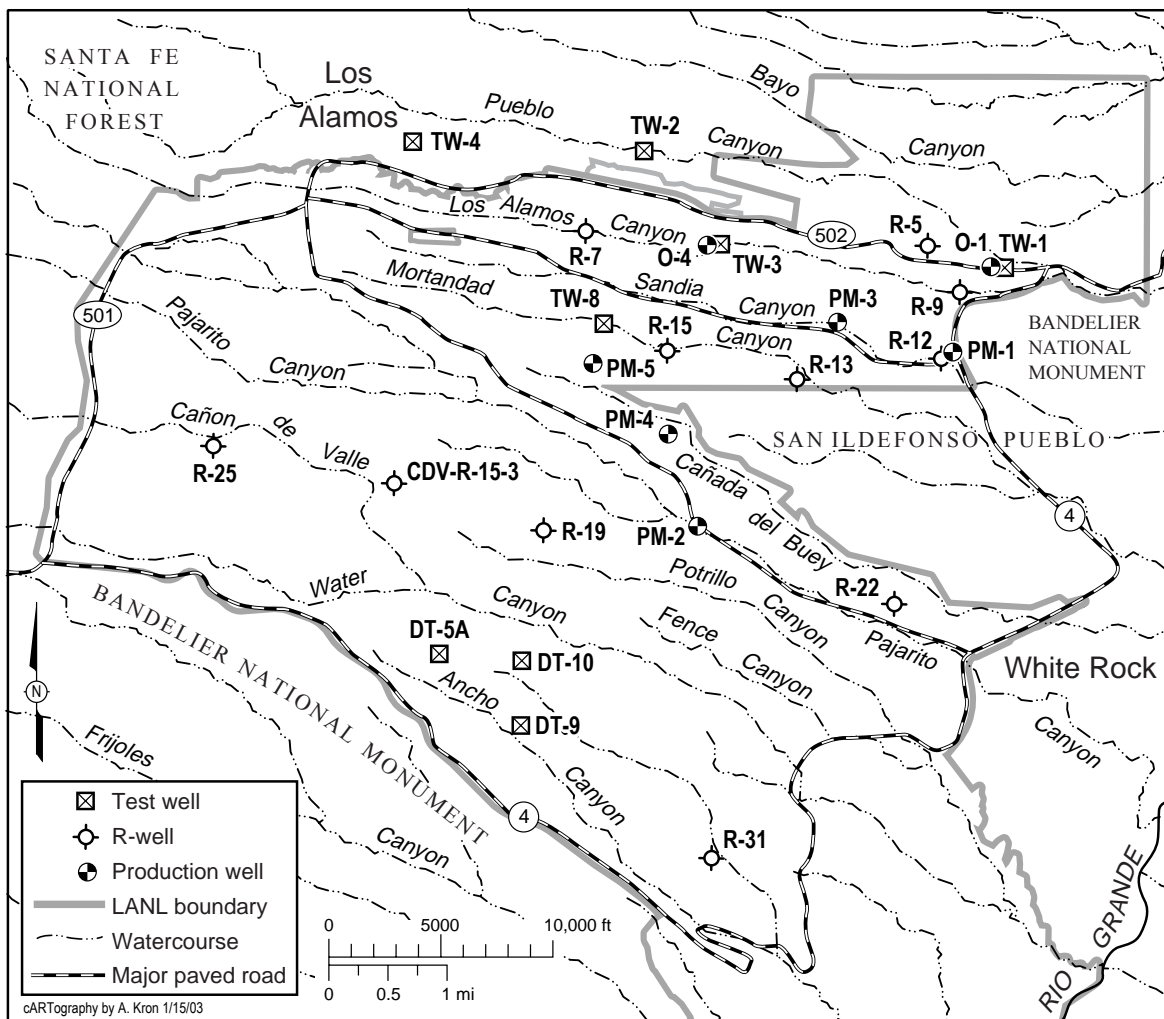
SANTA FE NATIONAL FOREST

Los Alamos

Pueblo

Bayo

TW-4

TW-2

Canyon

Canyon

Los Alamos

Canyon

502

R-5

O-1

TW-1

R-7

O-4

TW-3

Mortandad

Sandia

Canyon

PM-3

R-9

501

TW-8

R-15

Canyon

R-12

PM-1

BANDELIER NATIONAL MONUMENT

Pajarito

Canyon

PM-5

R-13

Cañon

de

Valle

PM-4

SAN ILDEFONSO PUEBLO

R-25

CDV-R-15-3

Cañada

del

Buey

R-19

PM-2

4

Water

Potrillo

R-22

Canyon

Canyon

BANDELIER NATIONAL MONUMENT

DT-5A

Fence

Canyon

Pajarito

DT-10

Canyon

White Rock

N

Ancho

DT-9

Canyon

Frijoles

Canyon

4

Canyon

R-31

Test well

R-well

Production well

LANL boundary

Watercourse

Major paved road

0

5000

10,000 ft

0

0.5

1 mi

RIO GRANDE

cARTography by A. Kron 1/15/03